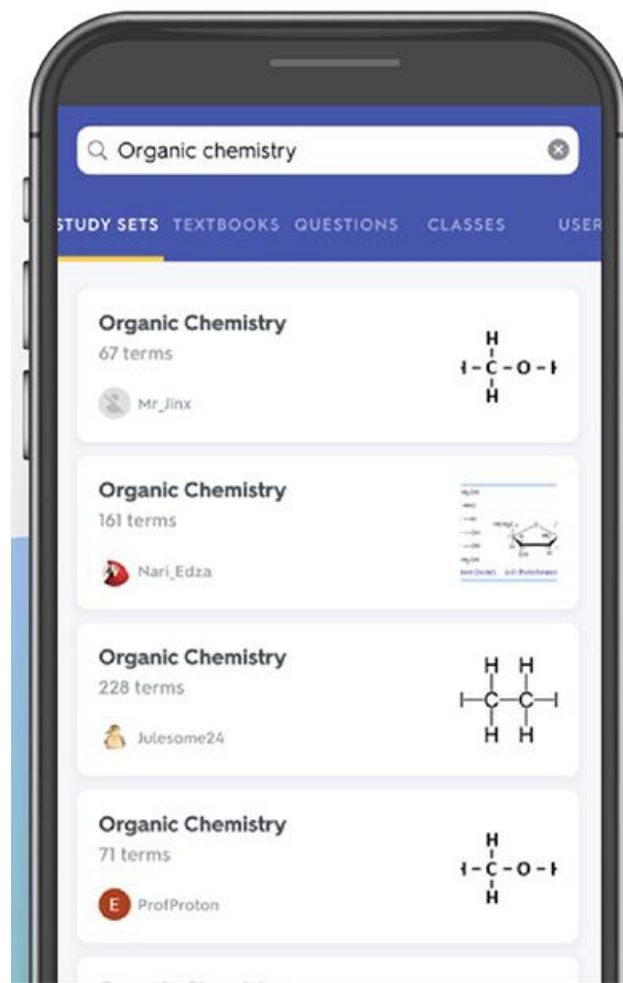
Organic chemistry

STUDY SETS TEXTBOOKS QUESTIONS CLASSES USER

Organic Chemistry
67 terms
Mr_Jinx

Organic Chemistry
161 terms
Nari_Edza

Organic Chemistry
228 terms
Julesome24

Organic Chemistry
71 terms
E ProfProton